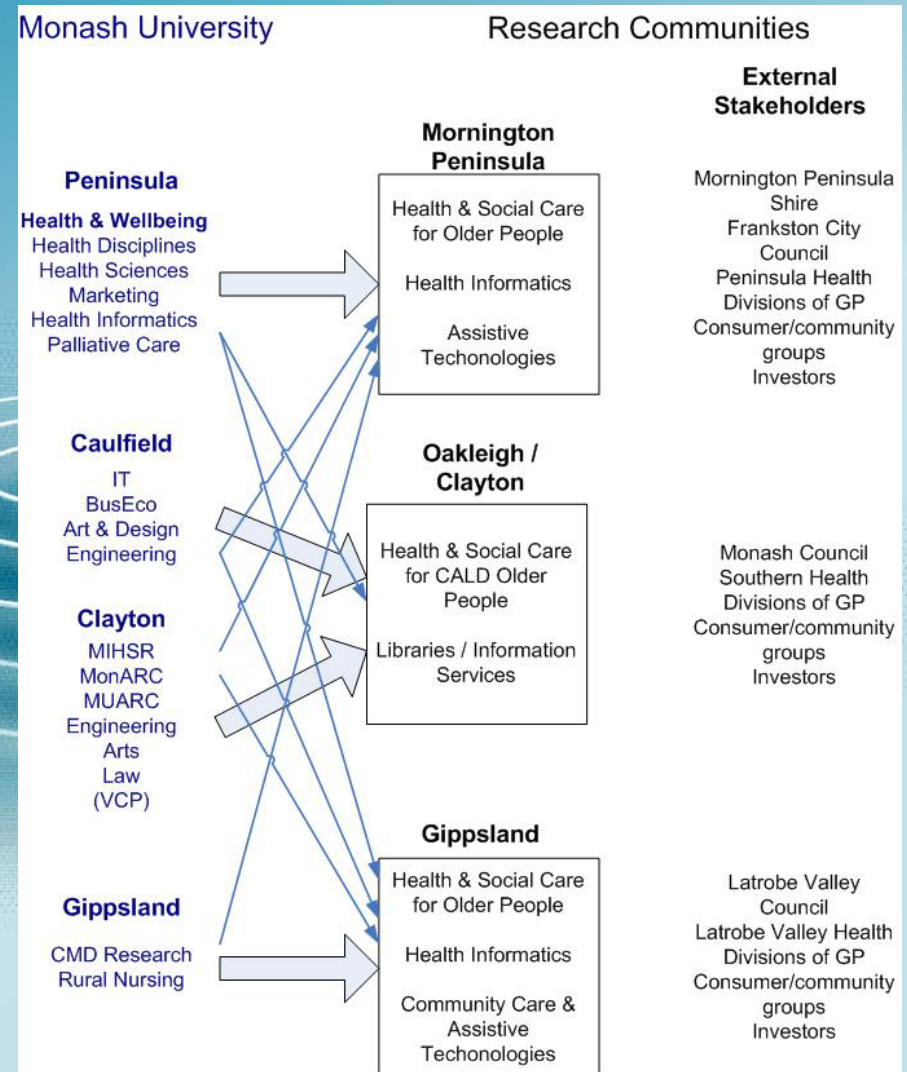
Monash University

Research Communities

External Stakeholders

Peninsula

Health & Wellbeing
Health Disciplines
Health Sciences
Marketing
Health Informatics
Palliative Care

Mornington Peninsula

Health & Social Care for Older People

Health Informatics

Assistive Techonologies

Mornington Peninsula Shire
Frankston City Council
Peninsula Health
Divisions of GP
Consumer/community groups
Investors

Caulfield

IT
BusEco
Art & Design
Engineering

Oakleigh / Clayton

Health & Social Care for CALD Older People

Libraries / Information Services

Monash Council
Southern Health
Divisions of GP
Consumer/community groups
Investors

Clayton

MIHSR
MonARC
MUARC
Engineering
Arts
Law
(VCP)

Gippsland

Health & Social Care for Older People

Health Informatics

Community Care & Assistive Techonologies

Gippsland

CMD Research
Rural Nursing

Latrobe Valley Council
Latrobe Valley Health
Divisions of GP
Consumer/community groups
Investors